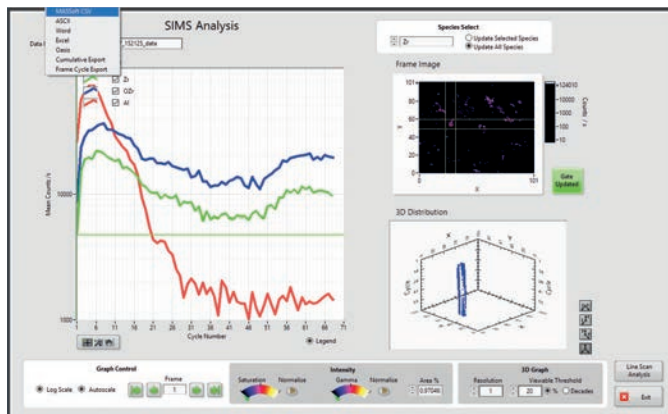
MASsoft CSV
ASCII
Word
Excel
Oasis
Cumulative Export
Frame Cycle Export

SIMS Analysis

Data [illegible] _152125_data

Zr
O2r
Al

Mean Counts /s

10000

1000

1 6 11 16 21 26 31 36 41 46 51 56 61 66 71
Cycle Number

Legend

Species Select

Zr

Update Selected Species
Update All Species

Frame Image

101
80
60
40
20
0

Y

0 X 101

12410
10000
1000
100
10
1

Counts /s

Gate Updated

3D Distribution

X
Y
Cycle

Graph Control

Log Scale
Autoscale

Frame
1

Intensity

Saturation
Normalise
Gamma
Normalise
Area %
0.97049

3D Graph

Resolution
1
Viewable Threshold
20
%
Decades

Line Scan Analysis

Exit